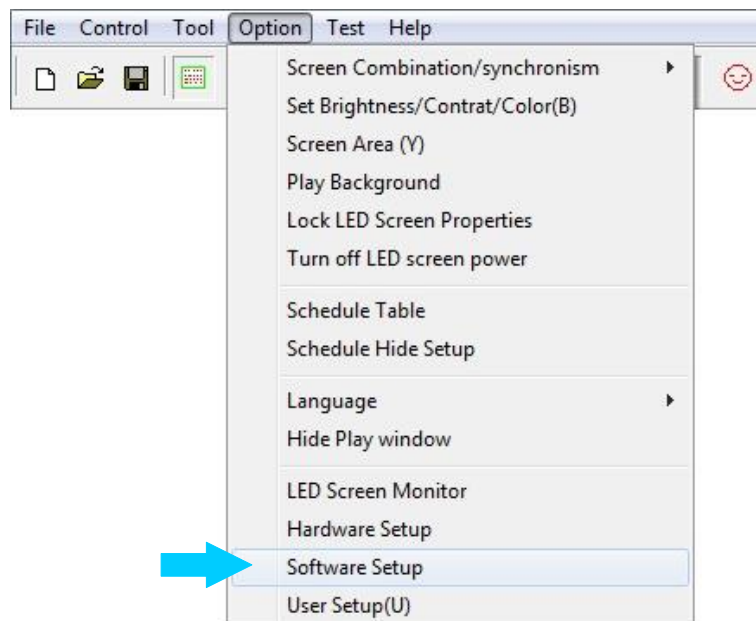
File Control Tool Option Test Help

Screen Combination/synchronism
Set Brightness/Contrat/Color(B)
Screen Area (Y)
Play Background
Lock LED Screen Properties
Turn off LED screen power

Schedule Table
Schedule Hide Setup

Language
Hide Play window

LED Screen Monitor
Hardware Setup
Software Setup
User Setup(U)